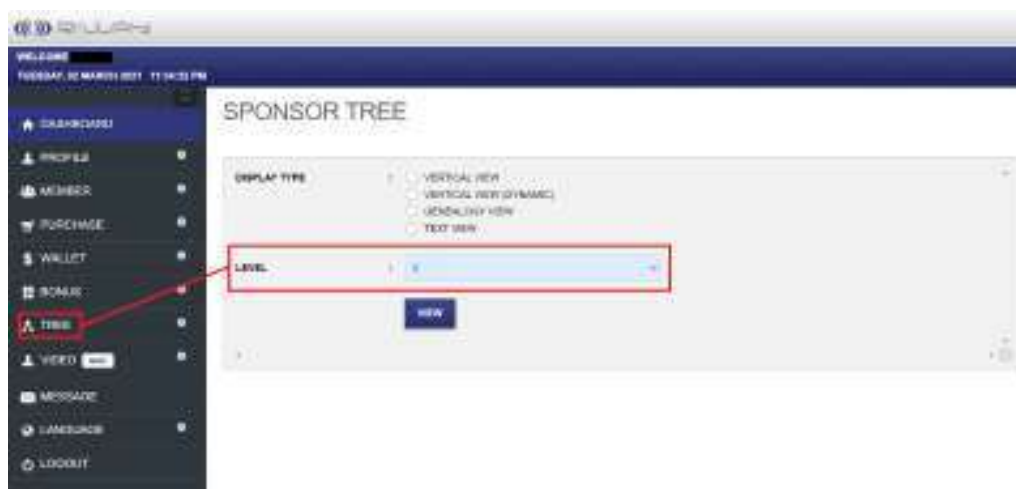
WELCOME

TUESDAY, 02 MARCH 2021 11:14:32 PM

DASHBOARD

PROFILE

MEMBER

PURCHASE

WALLET

BONUS

TREE

VIDEO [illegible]

MESSAGE

LANGUAGE

LOGOUT

SPONSOR TREE

DISPLAY TYPE :

VERTICAL VIEW

VERTICAL VIEW (DYNAMIC)

GENEALOGY VIEW

TEXT VIEW

LEVEL : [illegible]

VIEW